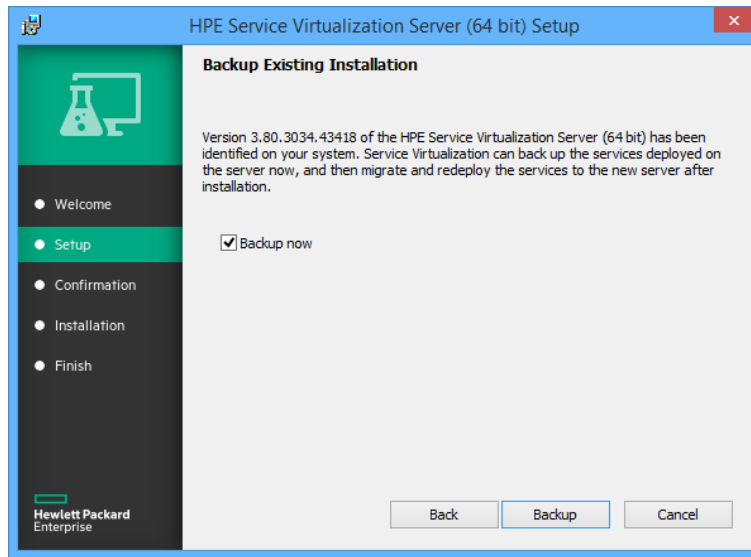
HPE Service Virtualization Server (64 bit) Setup

Backup Existing Installation

Welcome
Setup
Confirmation
Installation
Finish

Version 3.80.3034.43418 of the HPE Service Virtualization Server (64 bit) has been identified on your system. Service Virtualization can back up the services deployed on the server now, and then migrate and redeploy the services to the new server after installation.

Backup now

Hewlett Packard Enterprise

Back
Backup
Cancel